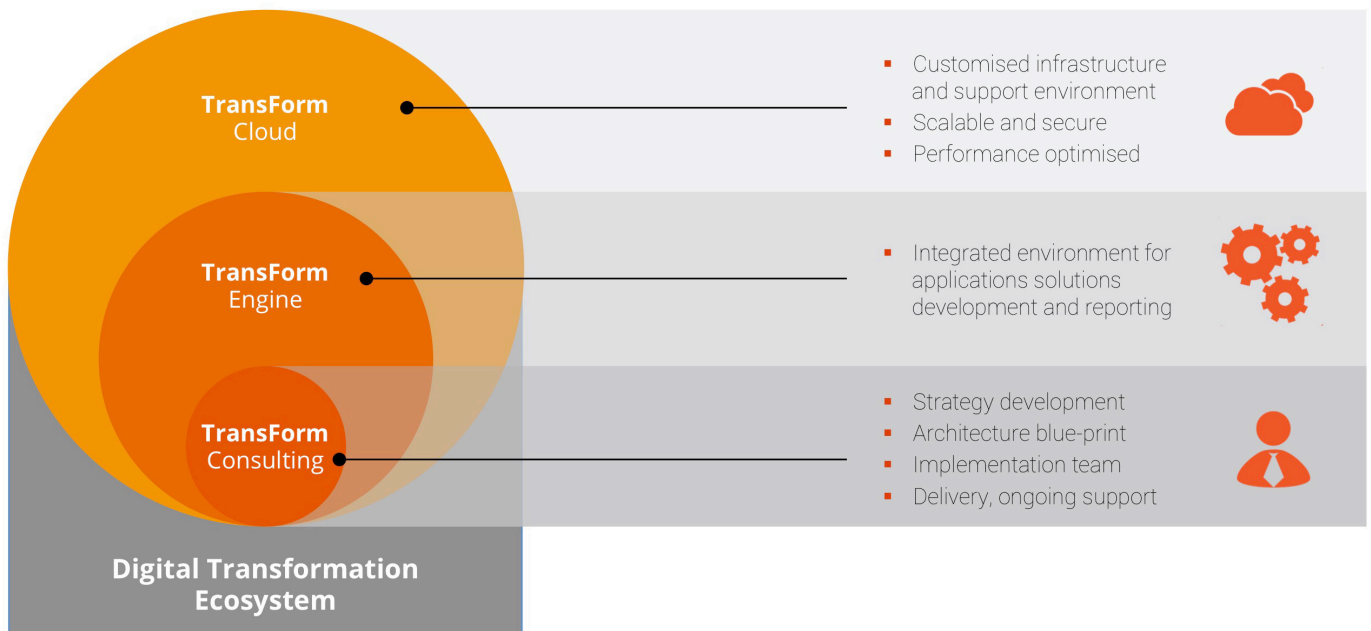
TransForm
Cloud

- Customised infrastructure and support environment
- Scalable and secure
- Performance optimised

TransForm
Engine

- Integrated environment for applications solutions development and reporting

TransForm
Consulting

- Strategy development
- Architecture blue-print
- Implementation team
- Delivery, ongoing support

Digital Transformation Ecosystem